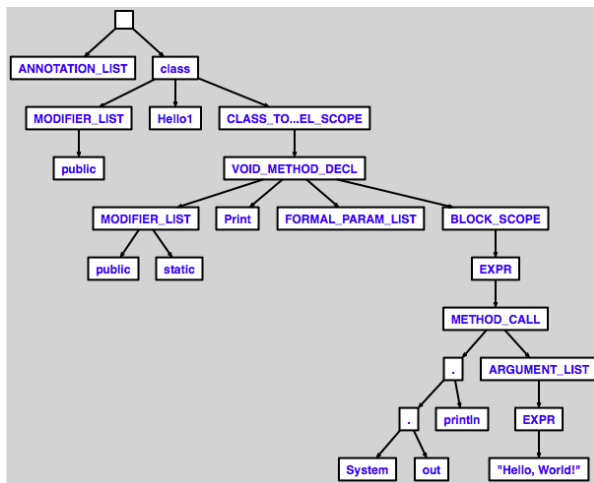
ANNOTATION_LIST
class
MODIFIER_LIST
Hello1
CLASS_TO...EL_SCOPE
public
VOID_METHOD_DECL
MODIFIER_LIST
Print
FORMAL_PARAM_LIST
BLOCK_SCOPE
public
static
EXPR
METHOD_CALL
.
ARGUMENT_LIST
.
println
EXPR
System
out
"Hello, World!"